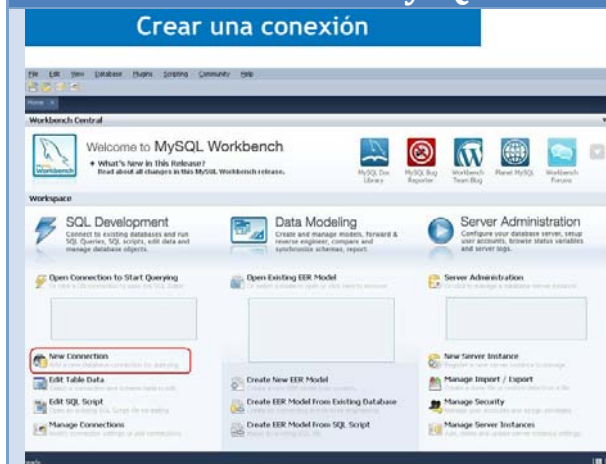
Crear una conexión

File Edit View Database Plugins Scripting Community Help

Home

Workbench Central

Welcome to MySQL Workbench

What's New in This Release?
Read about all changes in this MySQL Workbench release.

MySQL Doc Library
MySQL Bug Reporter
Workbench Team Blog
Planet MySQL
Workbench Forums

Workspace

SQL Development
Connect to existing databases and run SQL Queries, SQL scripts, edit data and manage database objects.

Data Modeling
Create and manage models, forward & reverse engineer, compare and synchronize schemas, report.

Server Administration
Configure your database server, setup user accounts, browse status variables and server logs.

Open Connection to Start Querying
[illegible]

Open Existing EER Model
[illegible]

Server Administration
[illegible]

New Connection
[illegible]

Edit Table Data
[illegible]

Edit SQL Script
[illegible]

Manage Connections
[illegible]

Create New EER Model
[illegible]

Create EER Model From Existing Database
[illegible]

Create EER Model From SQL Script
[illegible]

New Server Instance
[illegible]

Manage Import / Export
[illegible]

Manage Security
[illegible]

Manage Server Instances
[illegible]

Ready